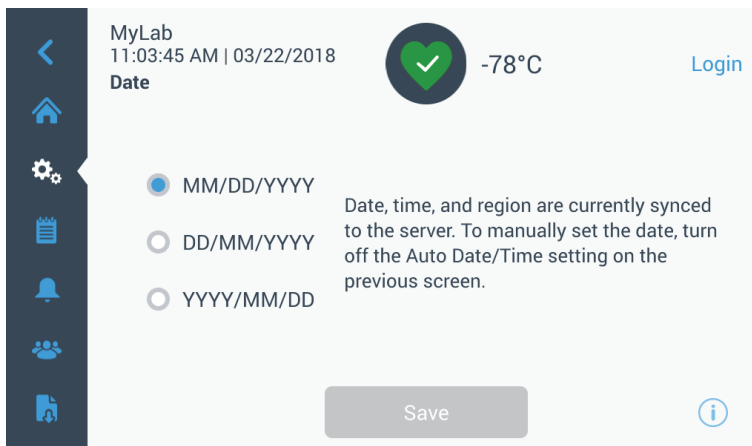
MyLab
11:03:45 AM | 03/22/2018
Date

-78°C

Login

MM/DD/YYYY

DD/MM/YYYY

YYYY/MM/DD

Date, time, and region are currently synced to the server. To manually set the date, turn off the Auto Date/Time setting on the previous screen.

Save